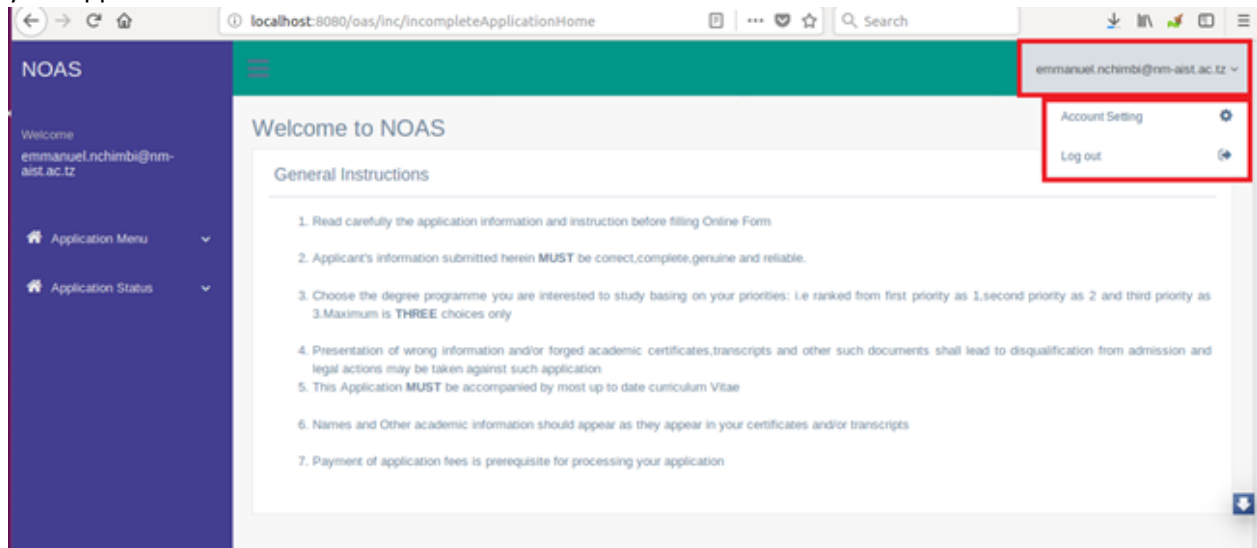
localhost:8080/oas/inc/incompleteApplicationHome

Search

NOAS

emmanuel.nchimbi@nm-aist.ac.tz

Account Setting

Log out

Welcome

emmanuel.nchimbi@nm-aist.ac.tz

Application Menu

Application Status

Welcome to NOAS

General Instructions

1. Read carefully the application information and instruction before filling Online Form

2. Applicant's information submitted herein **MUST** be correct,complete,genuine and reliable.

3. Choose the degree programme you are interested to study basing on your priorities: i.e ranked from first priority as 1,second priority as 2 and third priority as 3.Maximum is **THREE** choices only

4. Presentation of wrong information and/or forged academic certificates,transcripts and other such documents shall lead to disqualification from admission and legal actions may be taken against such application

5. This Application **MUST** be accompanied by most up to date curriculum Vitae

6. Names and Other academic information should appear as they appear in your certificates and/or transcripts

7. Payment of application fees is prerequisite for processing your application